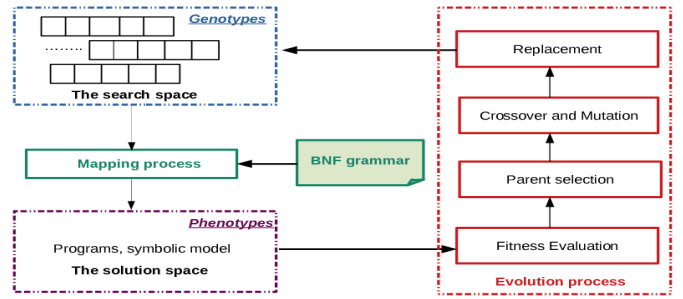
Genotypes

........

The search space

Mapping process

BNF grammar

Phenotypes

Programs, symbolic model

The solution space

Replacement

Crossover and Mutation

Parent selection

Fitness Evaluation

Evolution process